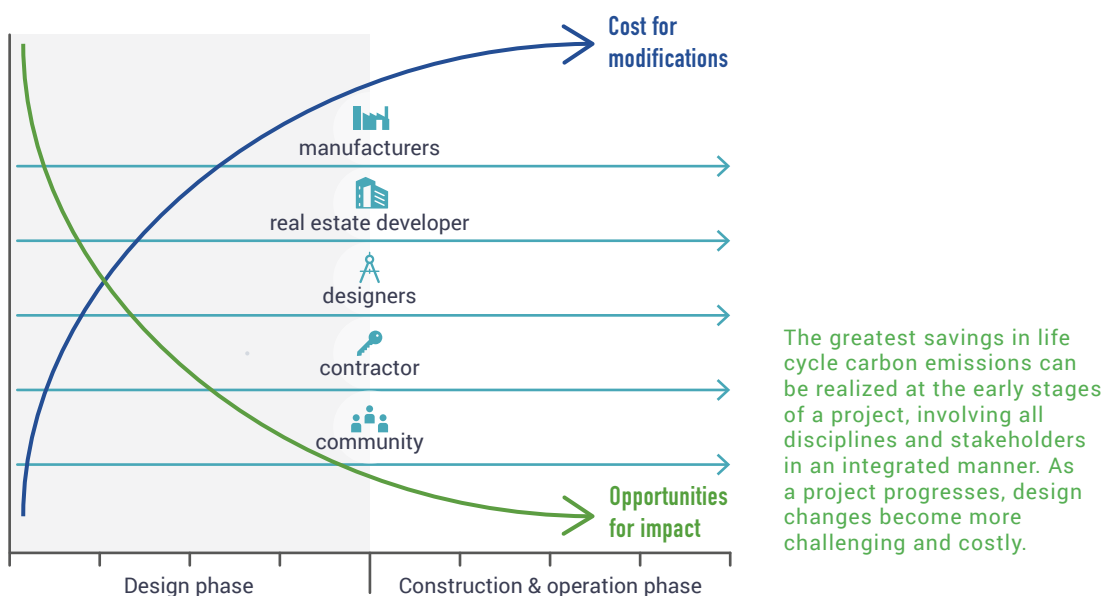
Cost for modifications

manufacturers

real estate developer

designers

contractor

community

Opportunities for impact

Design phase

Construction & operation phase

The greatest savings in life cycle carbon emissions can be realized at the early stages of a project, involving all disciplines and stakeholders in an integrated manner. As a project progresses, design changes become more challenging and costly.